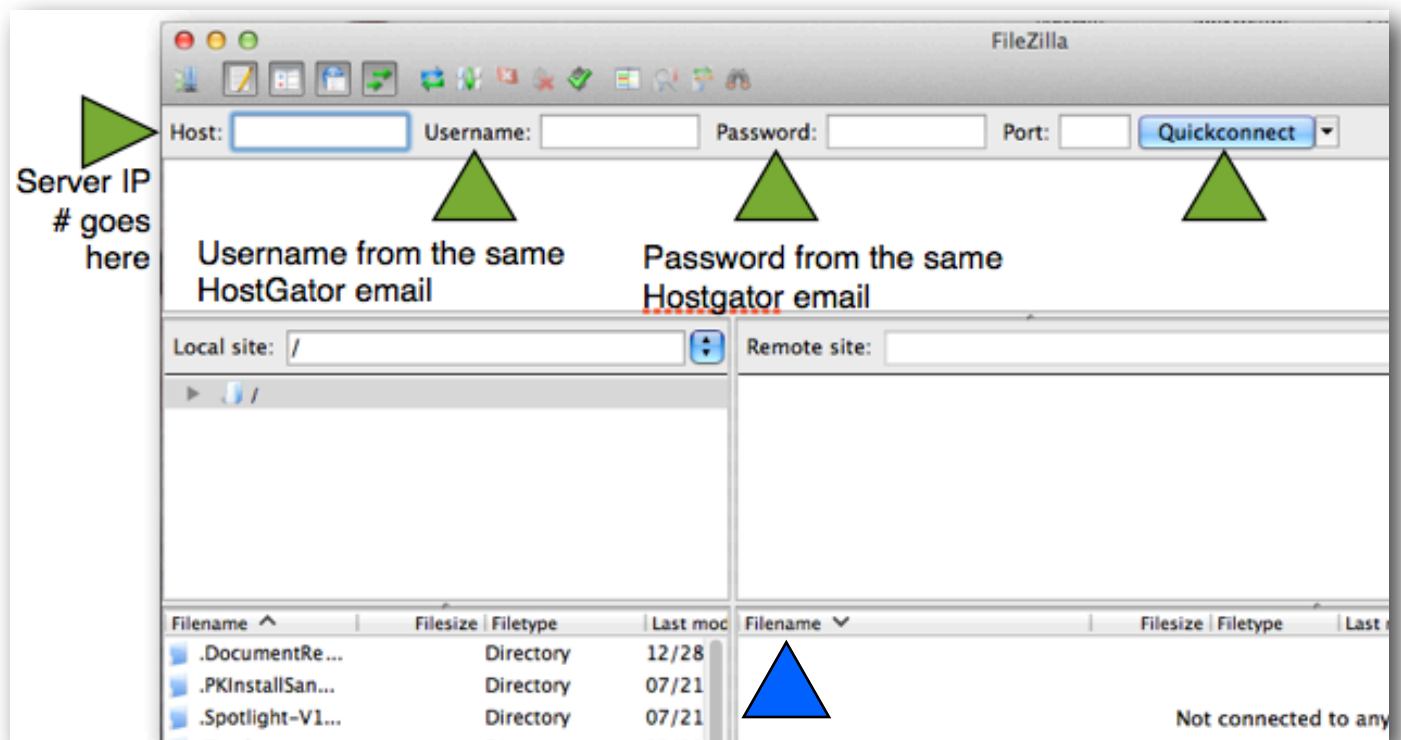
FileZilla

Host: Username: Password: Port: Quickconnect

Server IP # goes here

Username from the same HostGator email

Password from the same Hostgator email

Local site: /

Remote site:

/

| Filename | Filesize | Filetype | Last moc |
|---|---|---|---|
| .DocumentRe... | | Directory | 12/28 |
| .PKInstallSan... | | Directory | 07/21 |
| .Spotlight-V1... | | Directory | 07/21 |

| Filename | Filesize | Filetype | Last |
|---|---|---|---|

Not connected to any